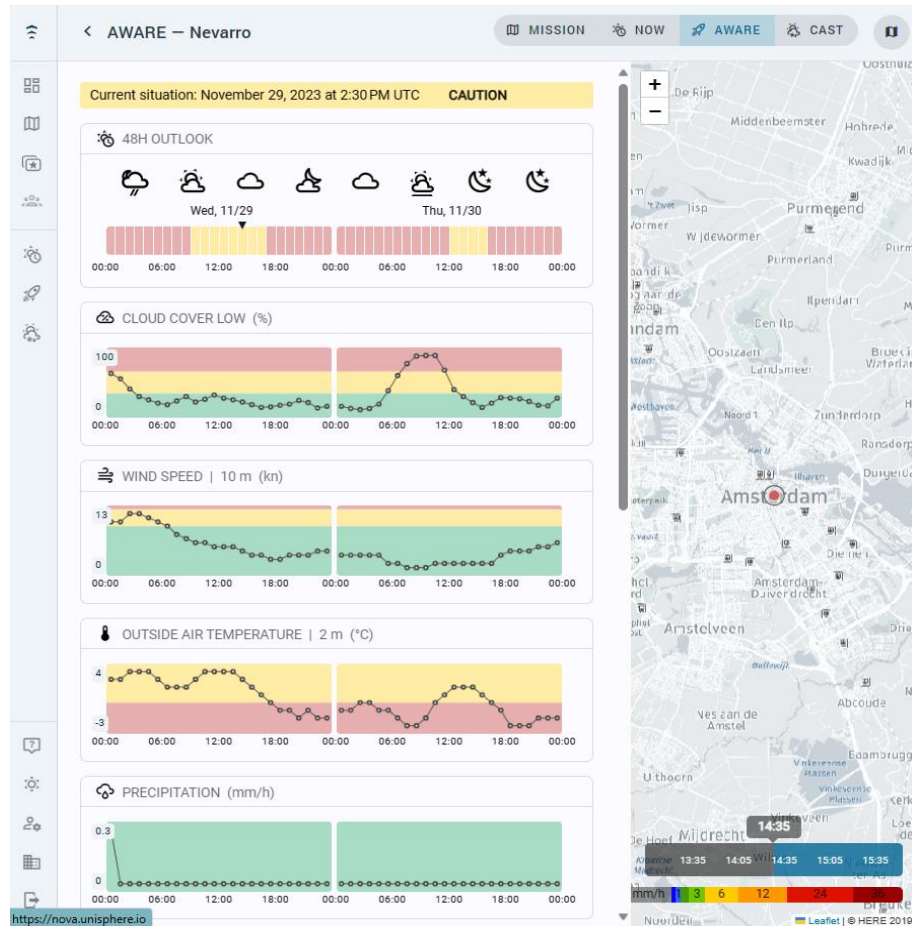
AWARE — Nevarro

MISSION NOW AWARE CAST

Current situation: November 29, 2023 at 2:30 PM UTC CAUTION

48H OUTLOOK

Wed, 11/29 Thu, 11/30

00:00 06:00 12:00 18:00 00:00 06:00 12:00 18:00 00:00

CLOUD COVER LOW (%)

100
0

00:00 06:00 12:00 18:00 00:00 06:00 12:00 18:00 00:00

WIND SPEED | 10 m (kn)

13
0

00:00 06:00 12:00 18:00 00:00 06:00 12:00 18:00 00:00

OUTSIDE AIR TEMPERATURE | 2 m (°C)

4
-3

00:00 06:00 12:00 18:00 00:00 06:00 12:00 18:00 00:00

PRECIPITATION (mm/h)

0.3
0

00:00 06:00 12:00 18:00 00:00 06:00 12:00 18:00 00:00

https://nova.unisphere.io

+
−

De Rijp
Middenbeemster
Hobrede
Kwadijk
Purmerend
Wormer
Wijdewormer
Purmerland
Ilpendam
Den Ilp
Oostzaan
Landsmeer
Broek in Waterland
Zunderdorp
Ransdorp
Durgerdam
Amsterdam
Diemen
Amsterdam-Duivendrecht
Amstelveen
Abcoude
Vinkeveen
Uithoorn
Mijdrecht
Nes aan de Amstel
Vinkeveense Plassen
Noord 1

14:35
13:35 14:05 14:35 15:05 15:35

mm/h 1 3 6 12 24

Leaflet | © HERE 2019